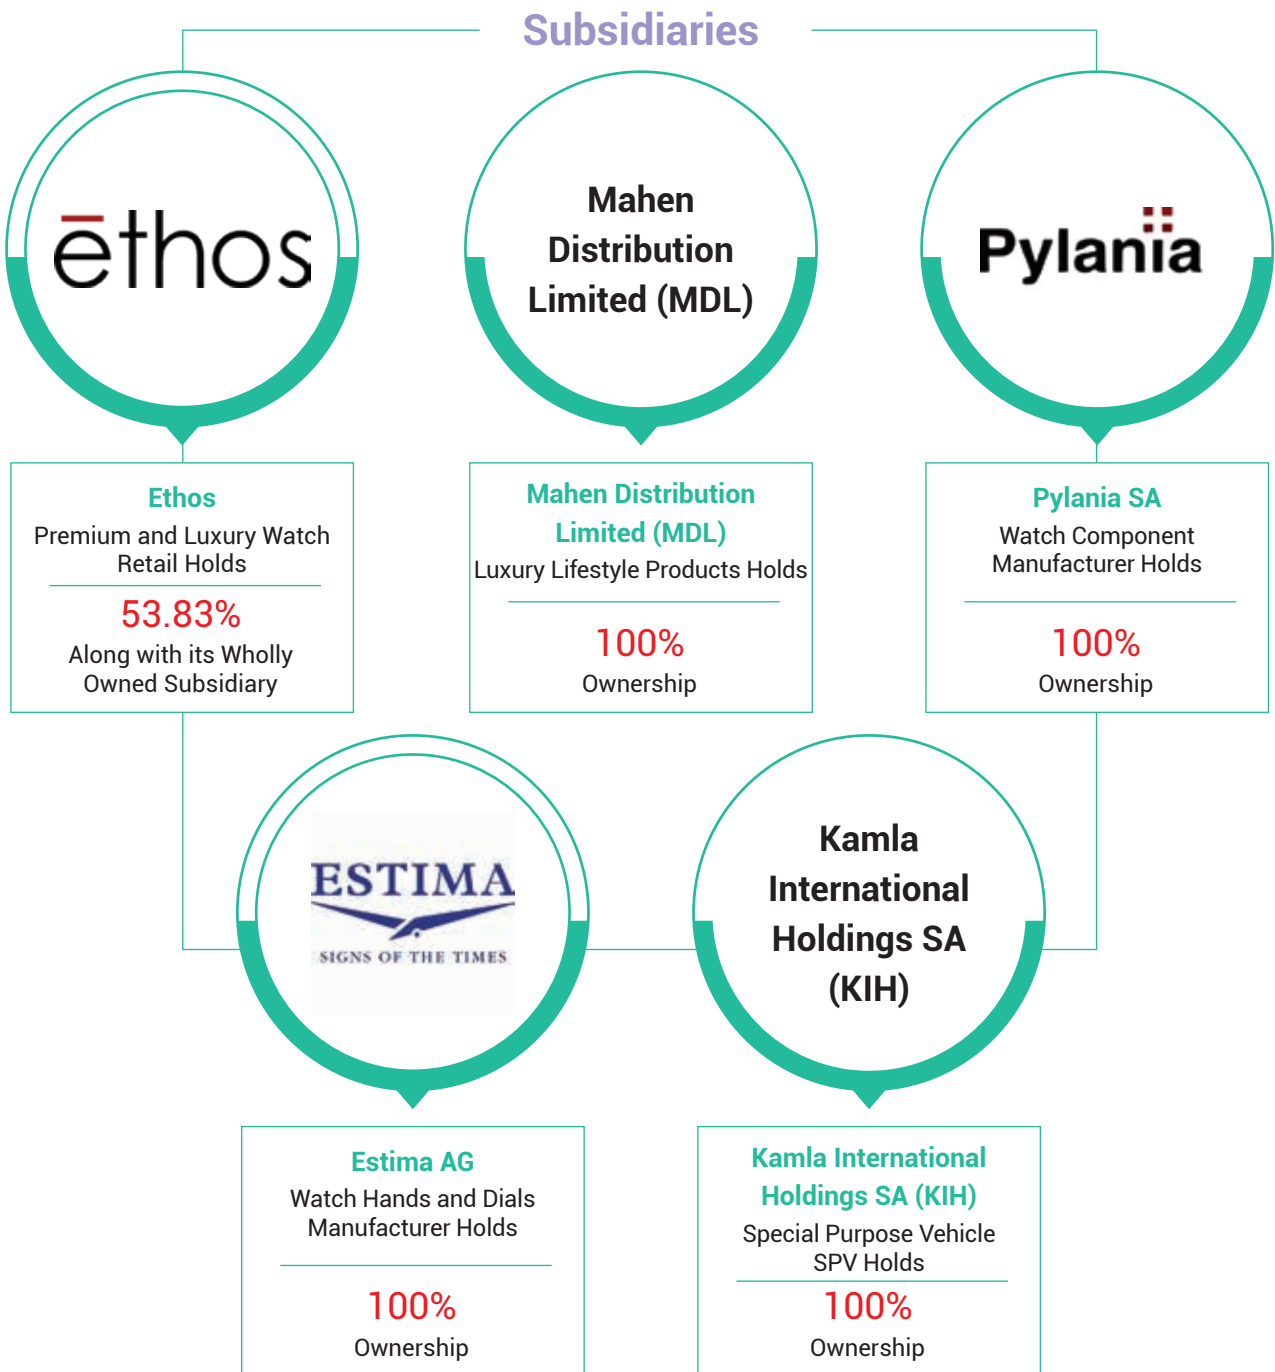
Subsidiaries

ethos

Mahen Distribution Limited (MDL)

Pylania

Ethos
Premium and Luxury Watch Retail Holds
53.83%
Along with its Wholly Owned Subsidiary

Mahen Distribution Limited (MDL)
Luxury Lifestyle Products Holds
100%
Ownership

Pylania SA
Watch Component Manufacturer Holds
100%
Ownership

ESTIMA
SIGNS OF THE TIMES

Kamla International Holdings SA (KIH)

Estima AG
Watch Hands and Dials Manufacturer Holds
100%
Ownership

Kamla International Holdings SA (KIH)
Special Purpose Vehicle SPV Holds
100%
Ownership